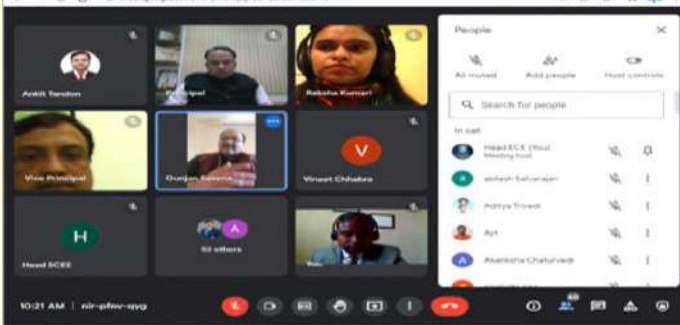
Ankit Tandon

Principal

Raksha Kumari

Vice Principal

Gunjan Saxena

Vineet Chhabra

V

H

Head ECEE

51 others

A

Ravi

People

All muted

Add people

Host controls

Search for people

In call

Head ECE (You) Meeting host

akilesh Selvarajan

Aditya Trivedi

Ajit

Akanksha Chaturvedi

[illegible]

10:21 AM | nir-pfmv-qyg